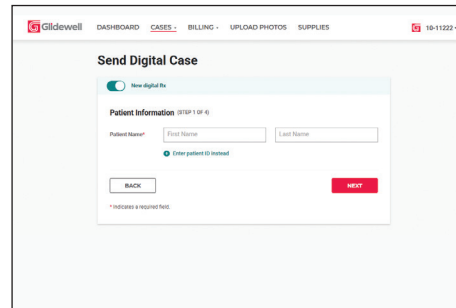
Glidewell DASHBOARD CASES BILLING UPLOAD PHOTOS SUPPLIES 10-11222

Send Digital Case

New digital Rx

Patient Information (STEP 1 OF 4)

Patient Name* First Name Last Name

Enter patient ID instead

BACK NEXT

* Indicates a required field.